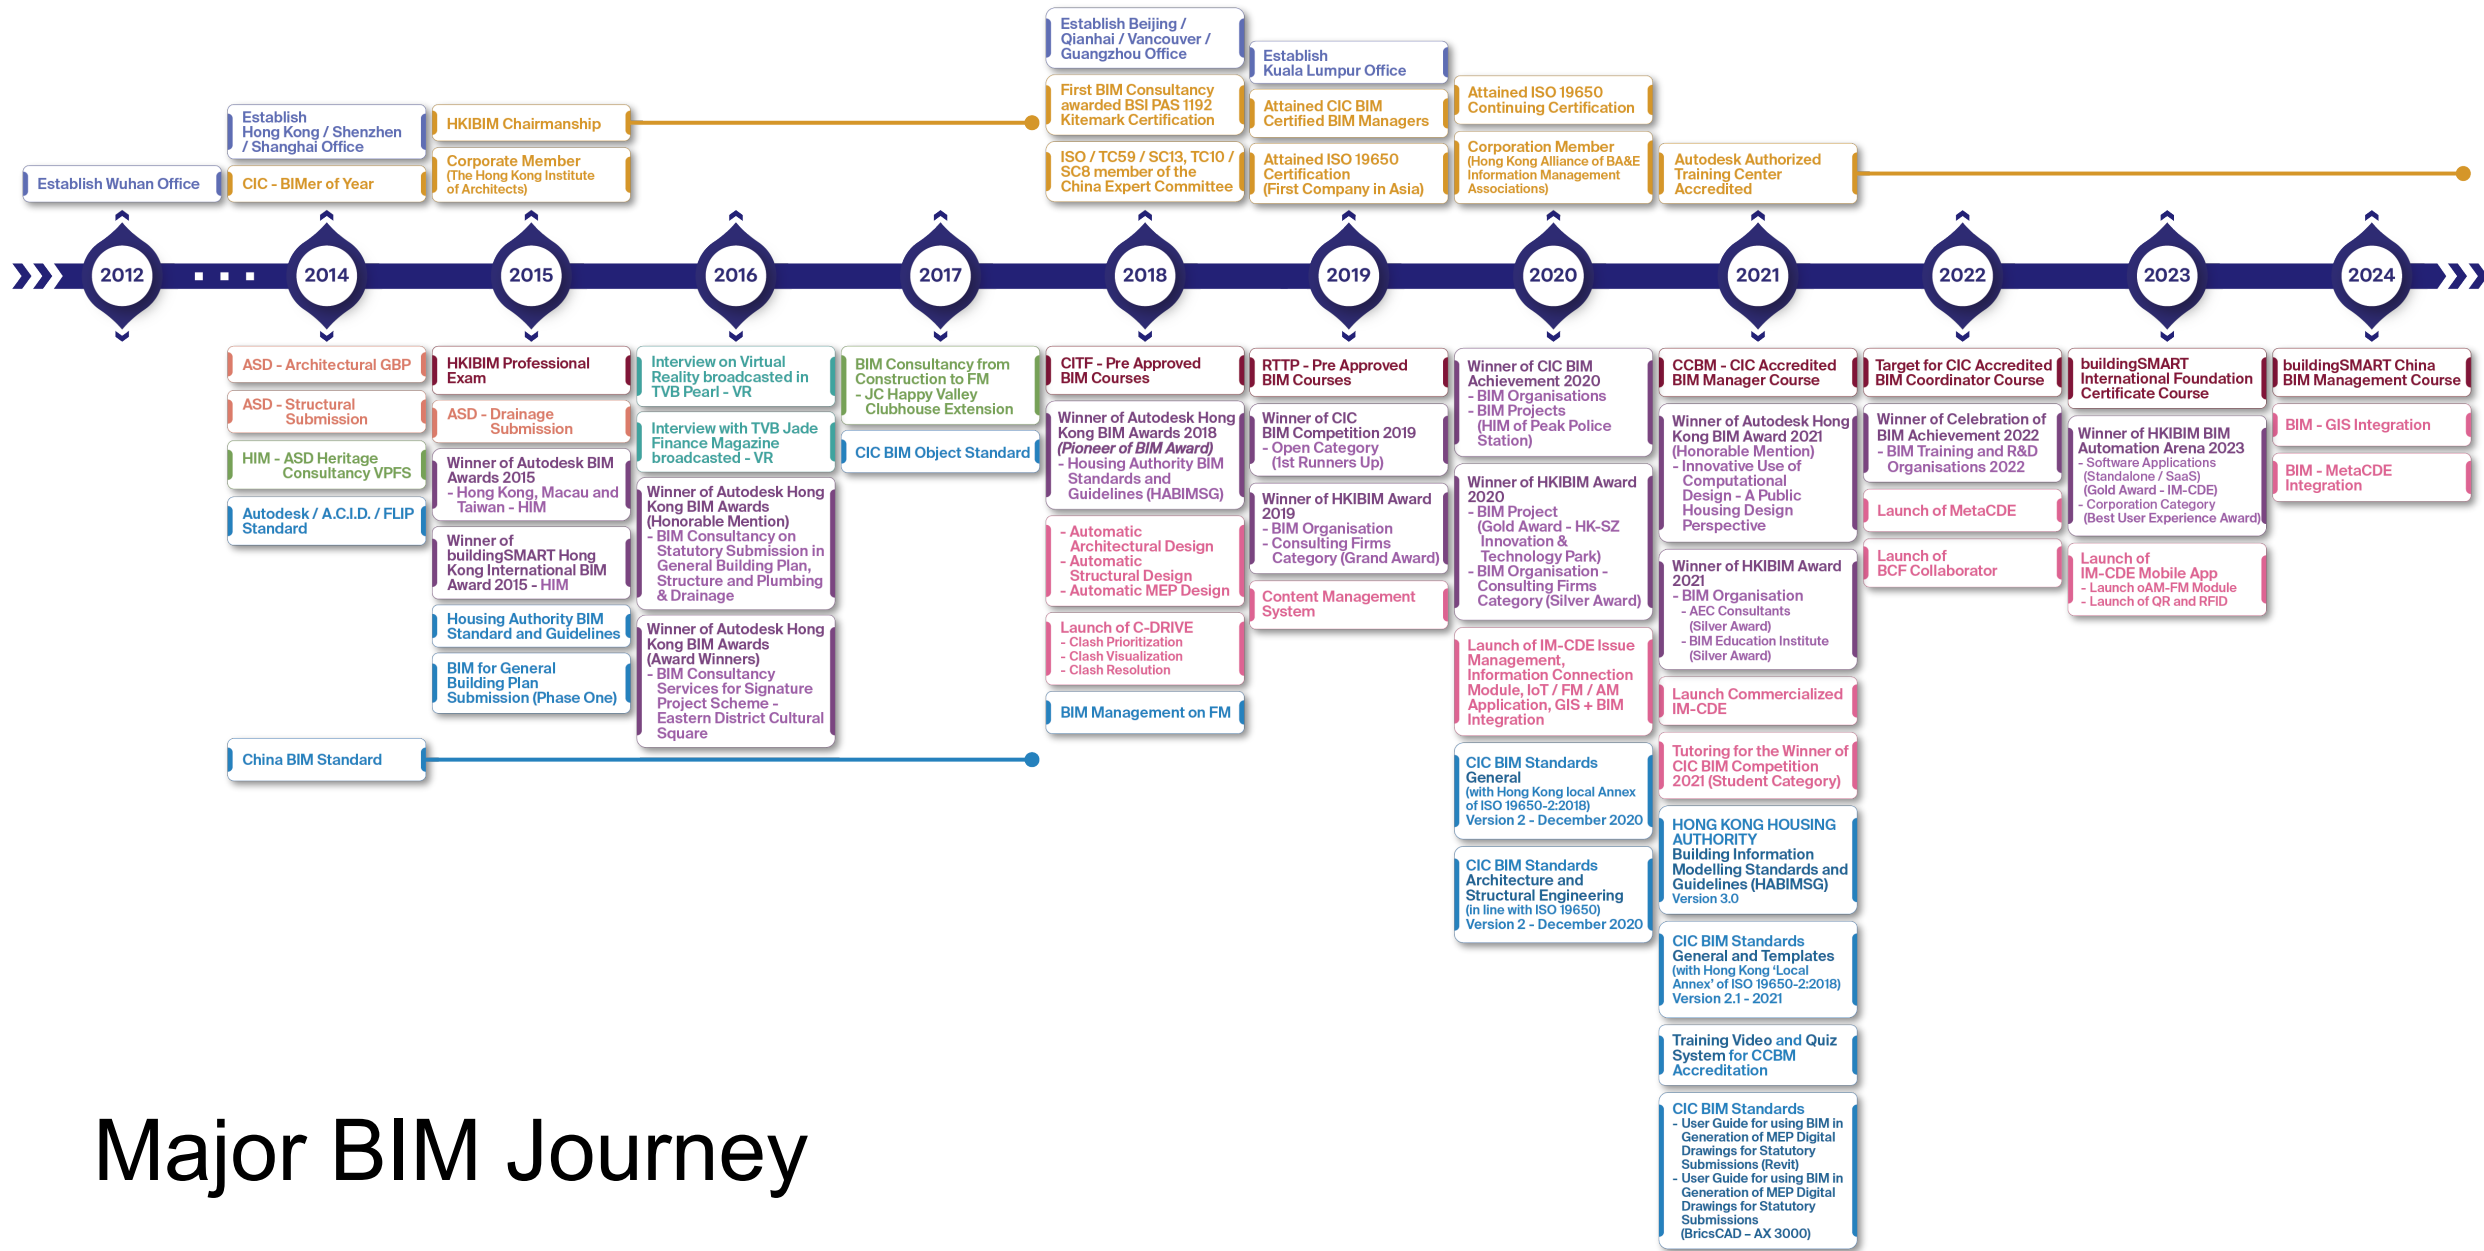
Establish Wuhan Office

Establish Hong Kong / Shenzhen / Shanghai Office

CIC - BIMer of Year

HKIBIM Chairmanship

Corporate Member (The Hong Kong Institute of Architects)

Establish Beijing / Qianhai / Vancouver / Guangzhou Office

First BIM Consultancy awarded BSI PAS 1192 Kitemark Certification

ISO / TC59 / SC13, TC10 / SC8 member of the China Expert Committee

Establish Kuala Lumpur Office

Attained CIC BIM Certified BIM Managers

Attained ISO 19650 Certification (First Company in Asia)

Attained ISO 19650 Continuing Certification

Corporation Member (Hong Kong Alliance of BA&E Information Management Associations)

Autodesk Authorized Training Center Accredited

2012 2014 2015 2016 2017 2018 2019 2020 2021 2022 2023 2024

ASD - Architectural GBP

ASD - Structural Submission

HIM - ASD Heritage Consultancy VPFS

Autodesk / A.C.I.D. / FLIP Standard

China BIM Standard

HKIBIM Professional Exam

ASD - Drainage Submission

Winner of Autodesk BIM Awards 2015
- Hong Kong, Macau and Taiwan - HIM

Winner of buildingSMART Hong Kong International BIM Award 2015 - HIM

Housing Authority BIM Standard and Guidelines

BIM for General Building Plan Submission (Phase One)

Interview on Virtual Reality broadcasted in TVB Pearl - VR

Interview with TVB Jade Finance Magazine broadcasted - VR

Winner of Autodesk Hong Kong BIM Awards (Honorable Mention)
- BIM Consultancy on Statutory Submission in General Building Plan, Structure and Plumbing & Drainage

Winner of Autodesk Hong Kong BIM Awards (Award Winners)
- BIM Consultancy Services for Signature Project Scheme - Eastern District Cultural Square

BIM Consultancy from Construction to FM
- JC Happy Valley Clubhouse Extension

CIC BIM Object Standard

CITF - Pre Approved BIM Courses

Winner of Autodesk Hong Kong BIM Awards 2018 (Pioneer of BIM Award)
- Housing Authority BIM Standards and Guidelines (HABIMSG)

- Automatic Architectural Design
- Automatic Structural Design
- Automatic MEP Design

Launch of C-DRIVE
- Clash Prioritization
- Clash Visualization
- Clash Resolution

BIM Management on FM

RTTP - Pre Approved BIM Courses

Winner of CIC BIM Competition 2019
- Open Category (1st Runners Up)

Winner of HKIBIM Award 2019
- BIM Organisation
- Consulting Firms Category (Grand Award)

Content Management System

Winner of CIC BIM Achievement 2020
- BIM Organisations
- BIM Projects (HIM of Peak Police Station)

Winner of HKIBIM Award 2020
- BIM Project (Gold Award - HK-SZ Innovation & Technology Park)
- BIM Organisation - Consulting Firms Category (Silver Award)

Launch of IM-CDE Issue Management, Information Connection Module, IoT / FM / AM Application, GIS + BIM Integration

CIC BIM Standards General (with Hong Kong local Annex of ISO 19650-2:2018) Version 2 - December 2020

CIC BIM Standards Architecture and Structural Engineering (in line with ISO 19650) Version 2 - December 2020

CCBM - CIC Accredited BIM Manager Course

Winner of Autodesk Hong Kong BIM Award 2021 (Honorable Mention)
- Innovative Use of Computational Design - A Public Housing Design Perspective

Winner of HKIBIM Award 2021
- BIM Organisation
- AEC Consultants (Silver Award)
- BIM Education Institute (Silver Award)

Launch Commercialized IM-CDE

Tutoring for the Winner of CIC BIM Competition 2021 (Student Category)

HONG KONG HOUSING AUTHORITY Building Information Modelling Standards and Guidelines (HABIMSG) Version 3.0

CIC BIM Standards General and Templates (with Hong Kong 'Local Annex' of ISO 19650-2:2018) Version 2.1 - 2021

Training Video and Quiz System for CCBM Accreditation

CIC BIM Standards
- User Guide for using BIM in Generation of MEP Digital Drawings for Statutory Submissions (Revit)
- User Guide for using BIM in Generation of MEP Digital Drawings for Statutory Submissions (BricsCAD – AX 3000)

Target for CIC Accredited BIM Coordinator Course

Winner of Celebration of BIM Achievement 2022
- BIM Training and R&D Organisations 2022

Launch of MetaCDE

Launch of BCF Collaborator

buildingSMART International Foundation Certificate Course

Winner of HKIBIM BIM Automation Arena 2023
- Software Applications (Standalone / SaaS) (Gold Award - IM-CDE)
- Corporation Category (Best User Experience Award)

Launch of IM-CDE Mobile App
- Launch oAM-FM Module
- Launch of QR and RFID

buildingSMART China BIM Management Course

BIM - GIS Integration

BIM - MetaCDE Integration

Major BIM Journey